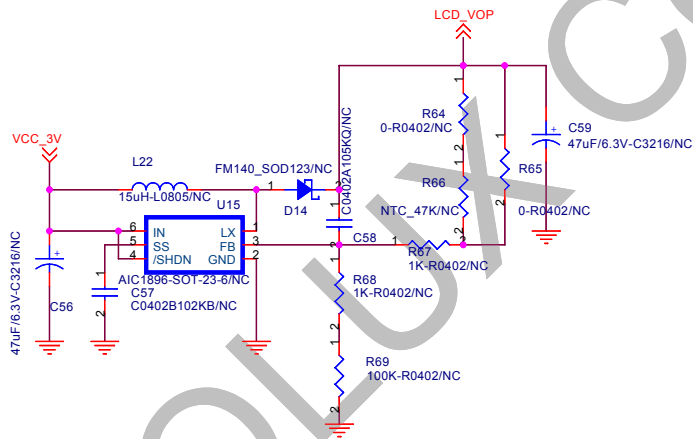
LCD_VOP

VCC_3V

L22
15uH-L0805/NC

FM140_SOD123/NC
D14

U15
IN
SS
/SHDN
LX
FB
GND
AIC1896-SOT-23-6/NC

6
5
4
1
3
2

C57
C0402B102KB/NC

C56
47uF/6.3V-C3216/NC

C0402A105KQ/NC
C58

R64
0-R0402/NC

R66
NTC_47K/NC

R67
1K-R0402/NC

R65
0-R0402/NC

C59
47uF/6.3V-C3216/NC

R68
1K-R0402/NC

R69
100K-R0402/NC

1
2
1
2
1
2
1
2
1
2
1
2
1
2